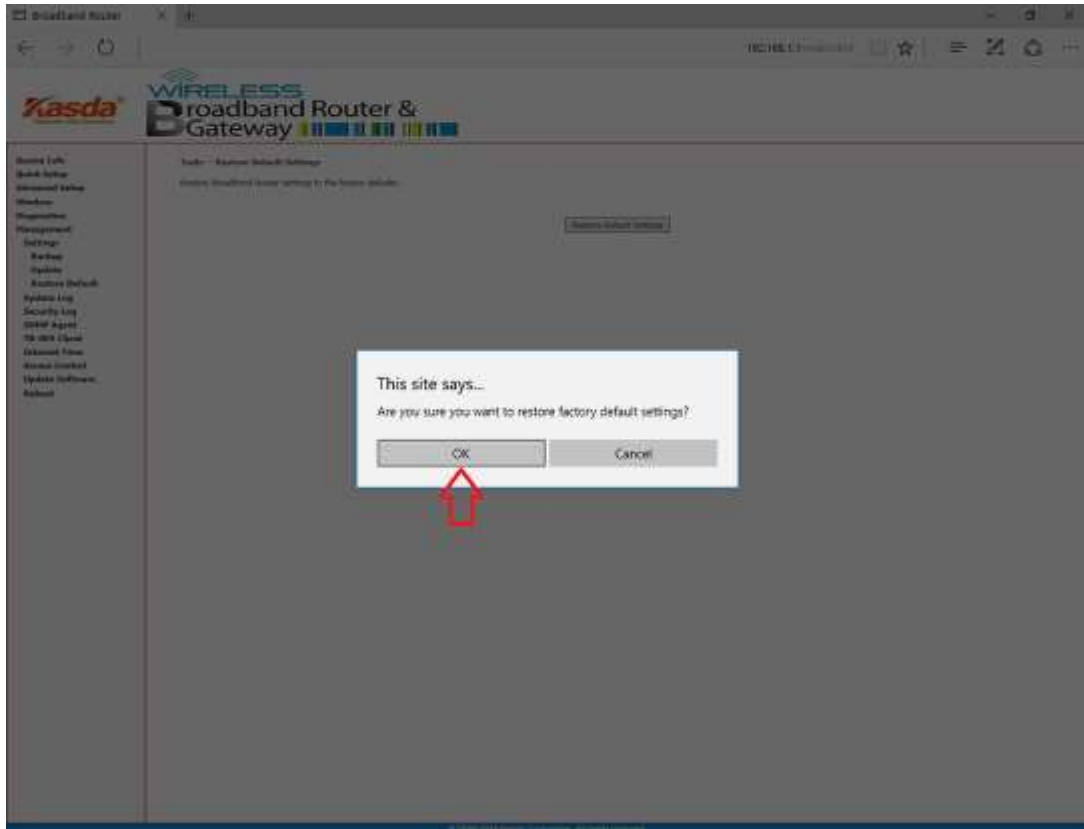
Broadband Router

Kasda

WIRELESS
Broadband Router &
Gateway

Device Info
Quick Setup
Advanced Setup
Wireless
Diagnostics
Management
Settings
Backup
Update
Restore Default
System Log
Security Log
SNMP Agent
TR-069 Client
Internet Time
Access Control
Update Software
Reboot

Tools -- Restore Default Settings

Restore Broadband Router settings to the factory defaults.

Restore Default Settings

This site says...
Are you sure you want to restore factory default settings?

OK
Cancel